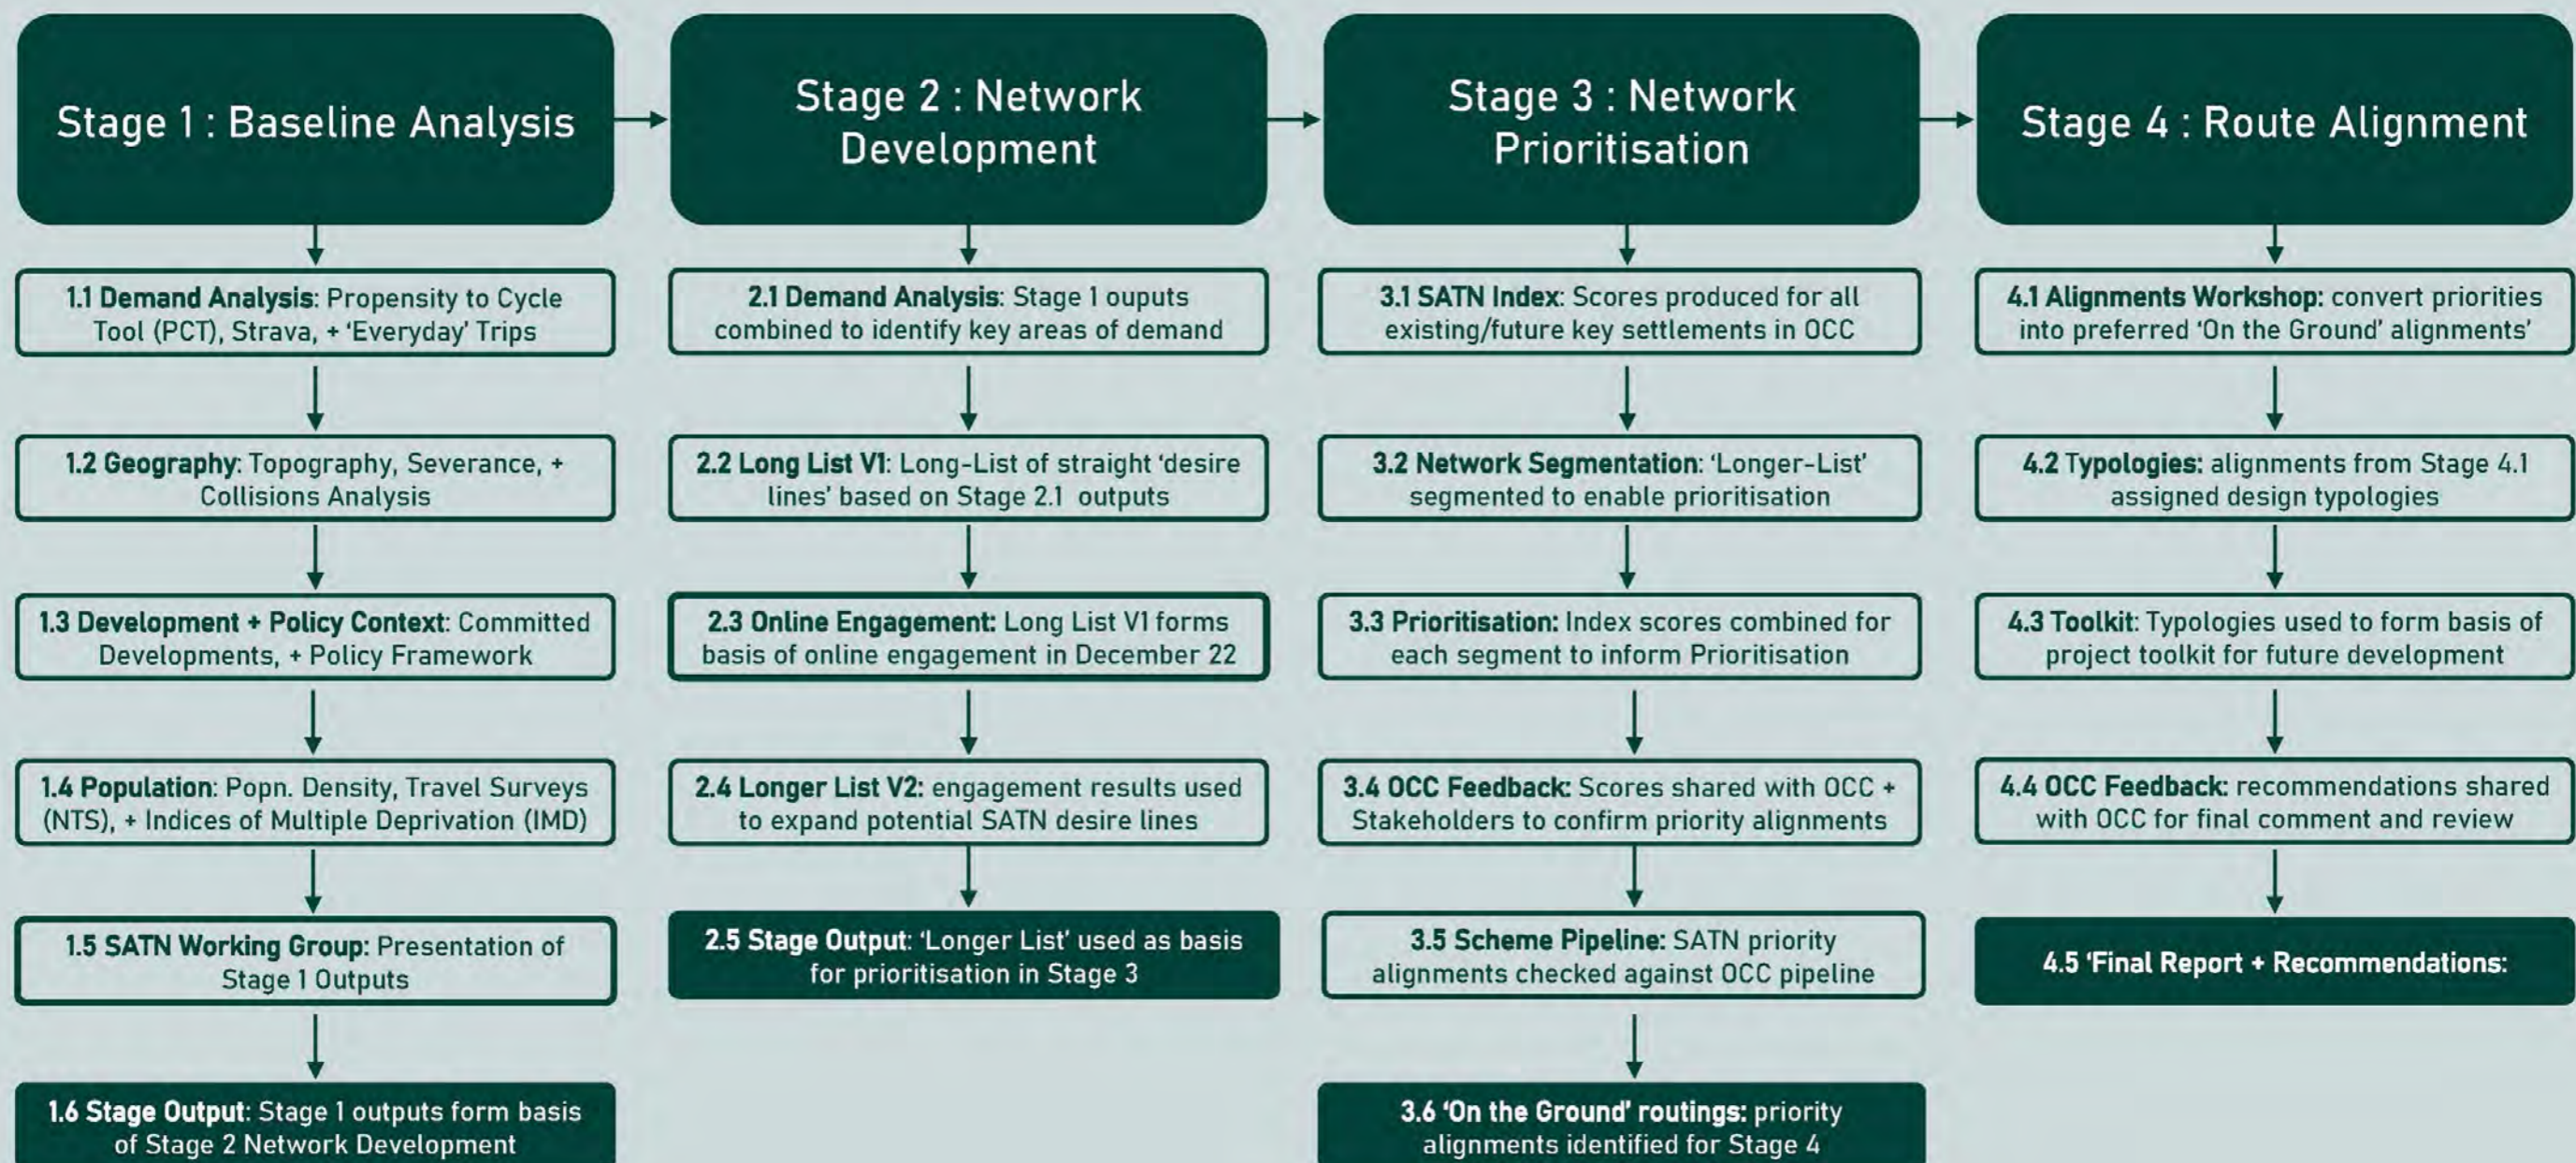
Stage 1 : Baseline Analysis

1.1 Demand Analysis: Propensity to Cycle Tool (PCT), Strava, + 'Everyday' Trips

1.2 Geography: Topography, Severance, + Collisions Analysis

1.3 Development + Policy Context: Committed Developments, + Policy Framework

1.4 Population: Popn. Density, Travel Surveys (NTS), + Indices of Multiple Deprivation (IMD)

1.5 SATN Working Group: Presentation of Stage 1 Outputs

1.6 Stage Output: Stage 1 outputs form basis of Stage 2 Network Development

Stage 2 : Network Development

2.1 Demand Analysis: Stage 1 ouputs combined to identify key areas of demand

2.2 Long List V1: Long-List of straight 'desire lines' based on Stage 2.1 outputs

2.3 Online Engagement: Long List V1 forms basis of online engagement in December 22

2.4 Longer List V2: engagement results used to expand potential SATN desire lines

2.5 Stage Output: 'Longer List' used as basis for prioritisation in Stage 3

Stage 3 : Network Prioritisation

3.1 SATN Index: Scores produced for all existing/future key settlements in OCC

3.2 Network Segmentation: 'Longer-List' segmented to enable prioritisation

3.3 Prioritisation: Index scores combined for each segment to inform Prioritisation

3.4 OCC Feedback: Scores shared with OCC + Stakeholders to confirm priority alignments

3.5 Scheme Pipeline: SATN priority alignments checked against OCC pipeline

3.6 'On the Ground' routings: priority alignments identified for Stage 4

Stage 4 : Route Alignment

4.1 Alignments Workshop: convert priorities into preferred 'On the Ground' alignments'

4.2 Typologies: alignments from Stage 4.1 assigned design typologies

4.3 Toolkit: Typologies used to form basis of project toolkit for future development

4.4 OCC Feedback: recommendations shared with OCC for final comment and review

4.5 'Final Report + Recommendations: